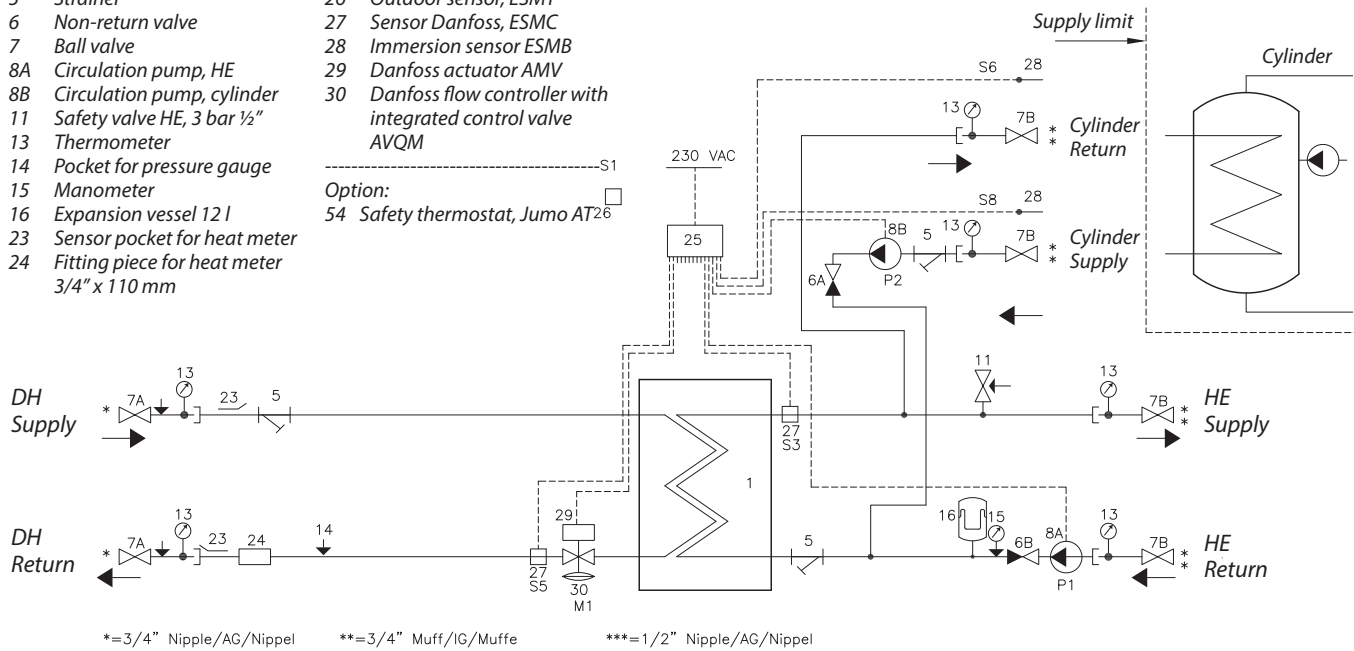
5 Strainer
6 Non-return valve
7 Ball valve
8A Circulation pump, HE
8B Circulation pump, cylinder
11 Safety valve HE, 3 bar ½"
13 Thermometer
14 Pocket for pressure gauge
15 Manometer
16 Expansion vessel 12 l
23 Sensor pocket for heat meter
24 Fitting piece for heat meter 3/4" x 110 mm

26 Outdoor sensor, ESMT
27 Sensor Danfoss, ESMC
28 Immersion sensor ESMB
29 Danfoss actuator AMV
30 Danfoss flow controller with integrated control valve AVQM

S1

Option:
54 Safety thermostat, Jumo AT 26

Supply limit

Cylinder

S6 28

13 7B * * Cylinder Return

S8 28

8B 5 13 7B * * Cylinder Supply

6A P2

230 VAC

25

11

DH Supply * 7A 13 23 5

27 S3

13 7B * * HE Supply

1

DH Return * 7A 13 23 24 14

29

27 S5 30 M1

5

16 15 6B 8A P1 13 7B * * HE Return

*=3/4" Nipple/AG/Nippel **=3/4" Muff/IG/Muffe ***=1/2" Nipple/AG/Nippel